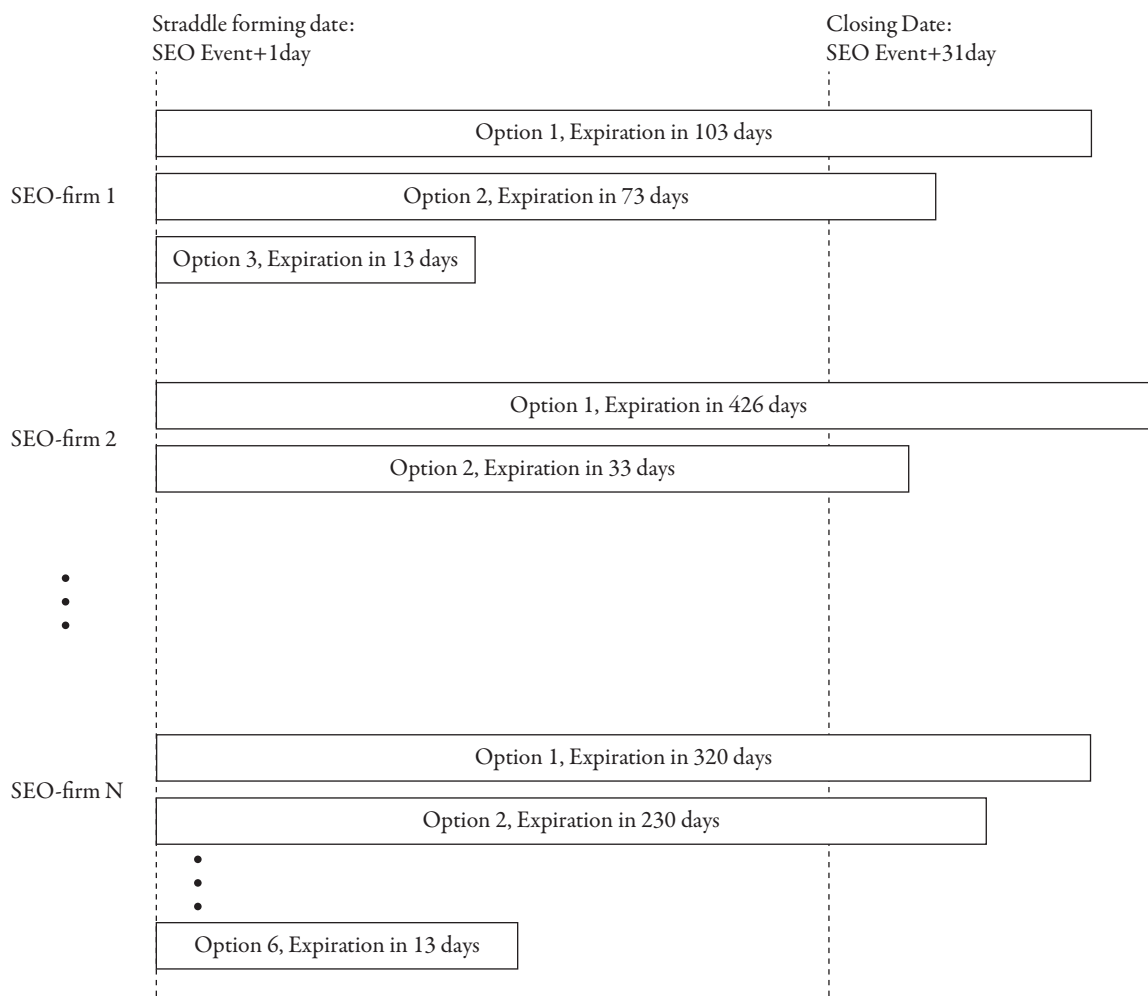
Straddle forming date:
SEO Event+1day

Closing Date:
SEO Event+31day

SEO-firm 1

Option 1, Expiration in 103 days

Option 2, Expiration in 73 days

Option 3, Expiration in 13 days

SEO-firm 2

Option 1, Expiration in 426 days

Option 2, Expiration in 33 days

SEO-firm N

Option 1, Expiration in 320 days

Option 2, Expiration in 230 days

Option 6, Expiration in 13 days